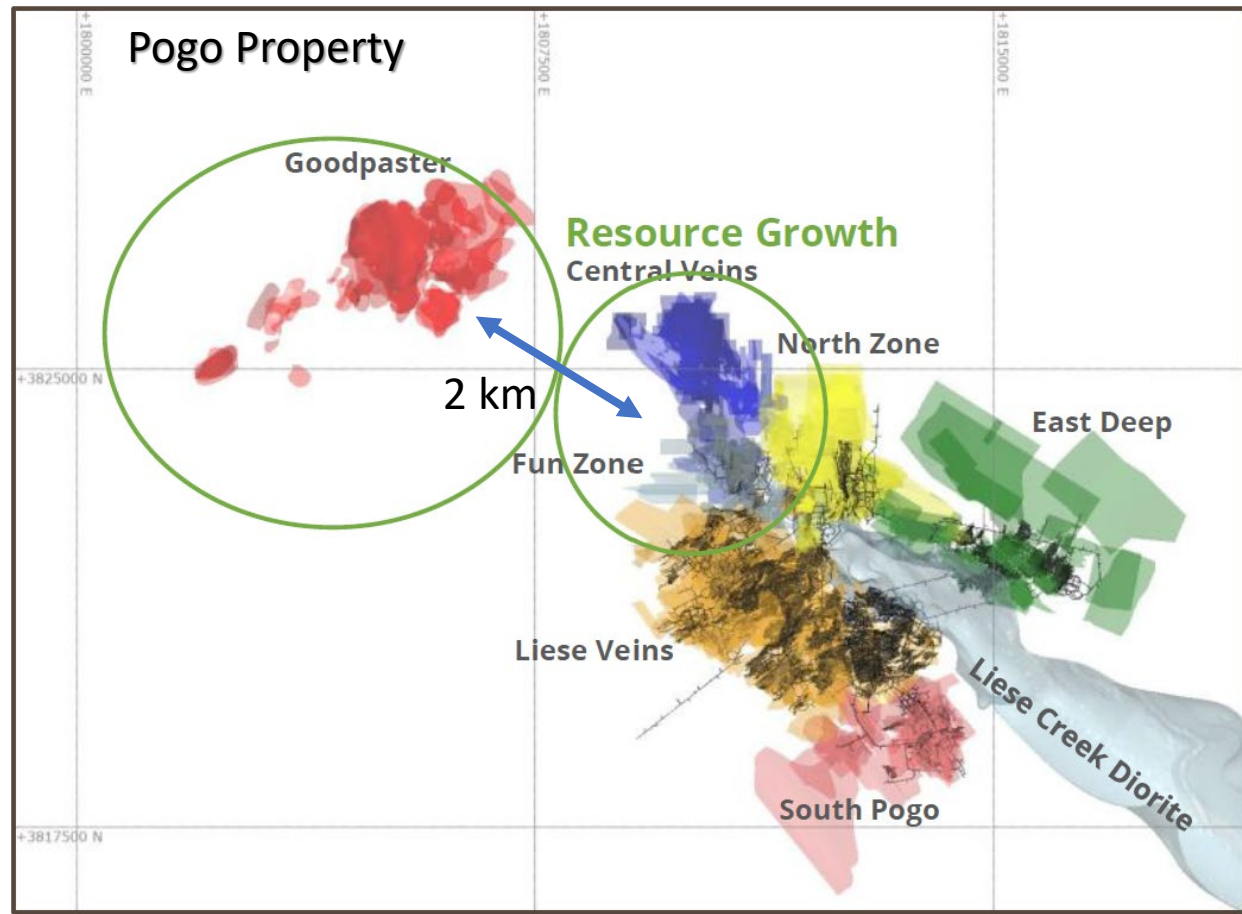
Pogo Property

+1800000 E

+1807500 E

+1815000 E

Goodpaster

Resource Growth

Central Veins

North Zone

+3825000 N

2 km

East Deep

Fun Zone

Liese Veins

Liese Creek Diorite

South Pogo

+3817500 N